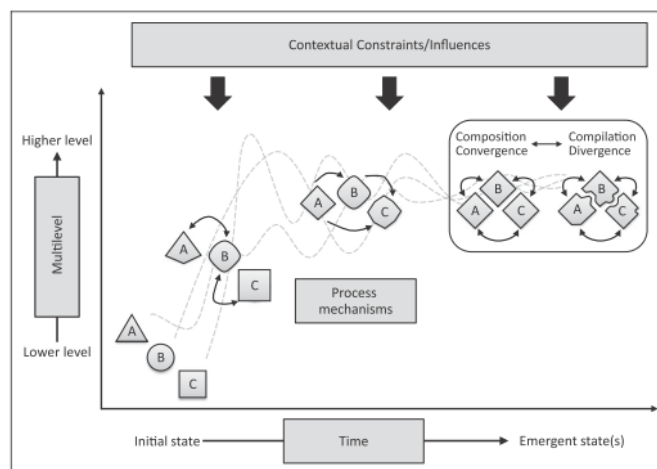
Contextual Constraints/Influences

Higher level

Multilevel

Lower level

Composition Convergence

Compilation Divergence

A
B
C

A
B
C

A
B
C

A
B
C

A
B
C

A
B
C

Process mechanisms

Initial state

Time

Emergent state(s)